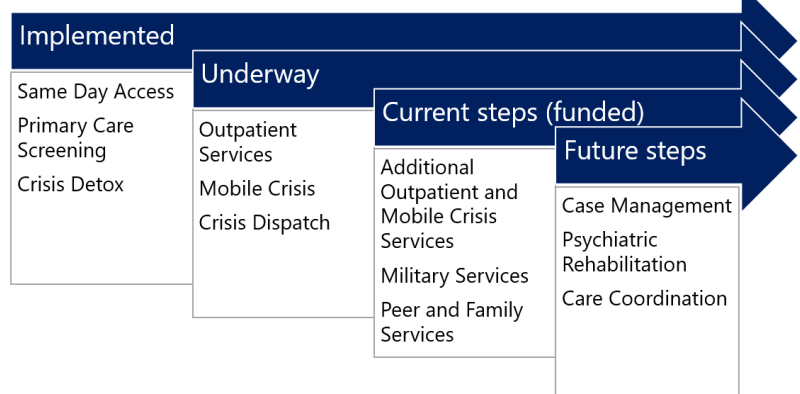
Implemented

Same Day Access

Primary Care Screening

Crisis Detox

Underway

Outpatient Services

Mobile Crisis

Crisis Dispatch

Current steps (funded)

Additional Outpatient and Mobile Crisis Services

Military Services

Peer and Family Services

Future steps

Case Management

Psychiatric Rehabilitation

Care Coordination